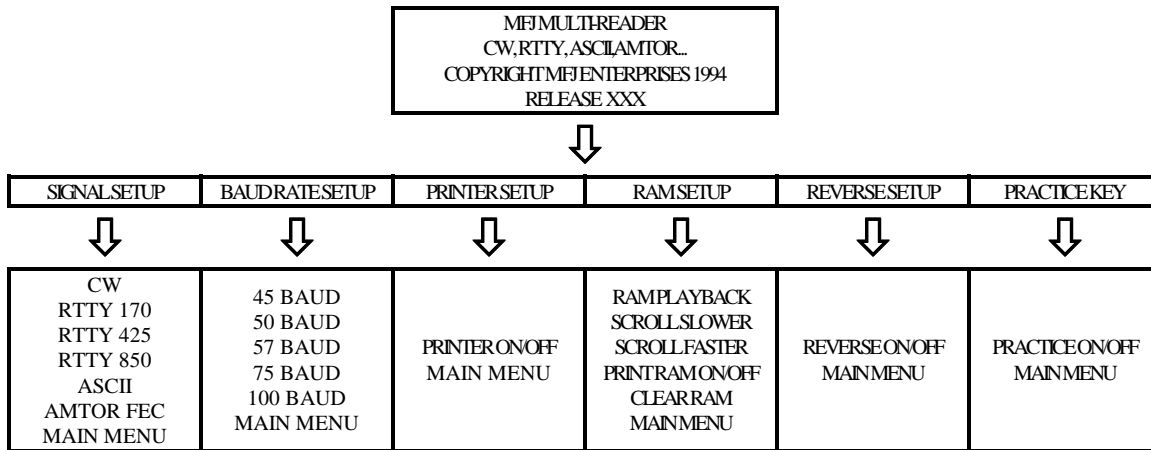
MFJ MULTI-READER
CW, RTTY, ASCII, AMTOR...
COPYRIGHT MFJ ENTERPRISES 1994
RELEASE XXX

| SIGNAL SETUP | BAUD RATE SETUP | PRINTER SETUP | RAM SETUP | REVERSE SETUP | PRACTICE KEY |
|---|---|---|---|---|---|
| CW<br>RTTY 170<br>RTTY 425<br>RTTY 850<br>ASCII<br>AMTOR FEC<br>MAIN MENU | 45 BAUD<br>50 BAUD<br>57 BAUD<br>75 BAUD<br>100 BAUD<br>MAIN MENU | PRINTER ON/OFF<br>MAIN MENU | RAM PLAYBACK<br>SCROLL SLOWER<br>SCROLL FASTER<br>PRINT RAM ON/OFF<br>CLEAR RAM<br>MAIN MENU | REVERSE ON/OFF<br>MAIN MENU | PRACTICE ON/OFF<br>MAIN MENU |